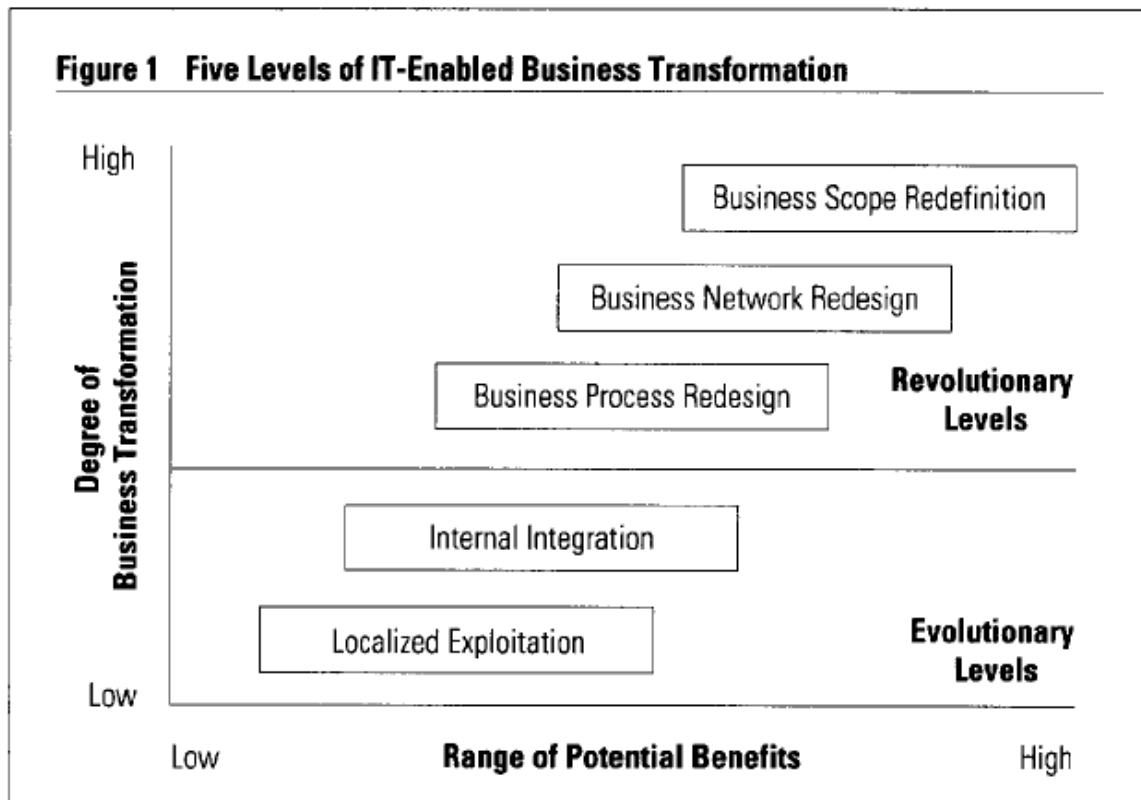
Figure 1 Five Levels of IT-Enabled Business Transformation

High

Degree of Business Transformation

Low

Business Scope Redefinition

Business Network Redesign

Business Process Redesign

Revolutionary Levels

Internal Integration

Localized Exploitation

Evolutionary Levels

Low

Range of Potential Benefits

High